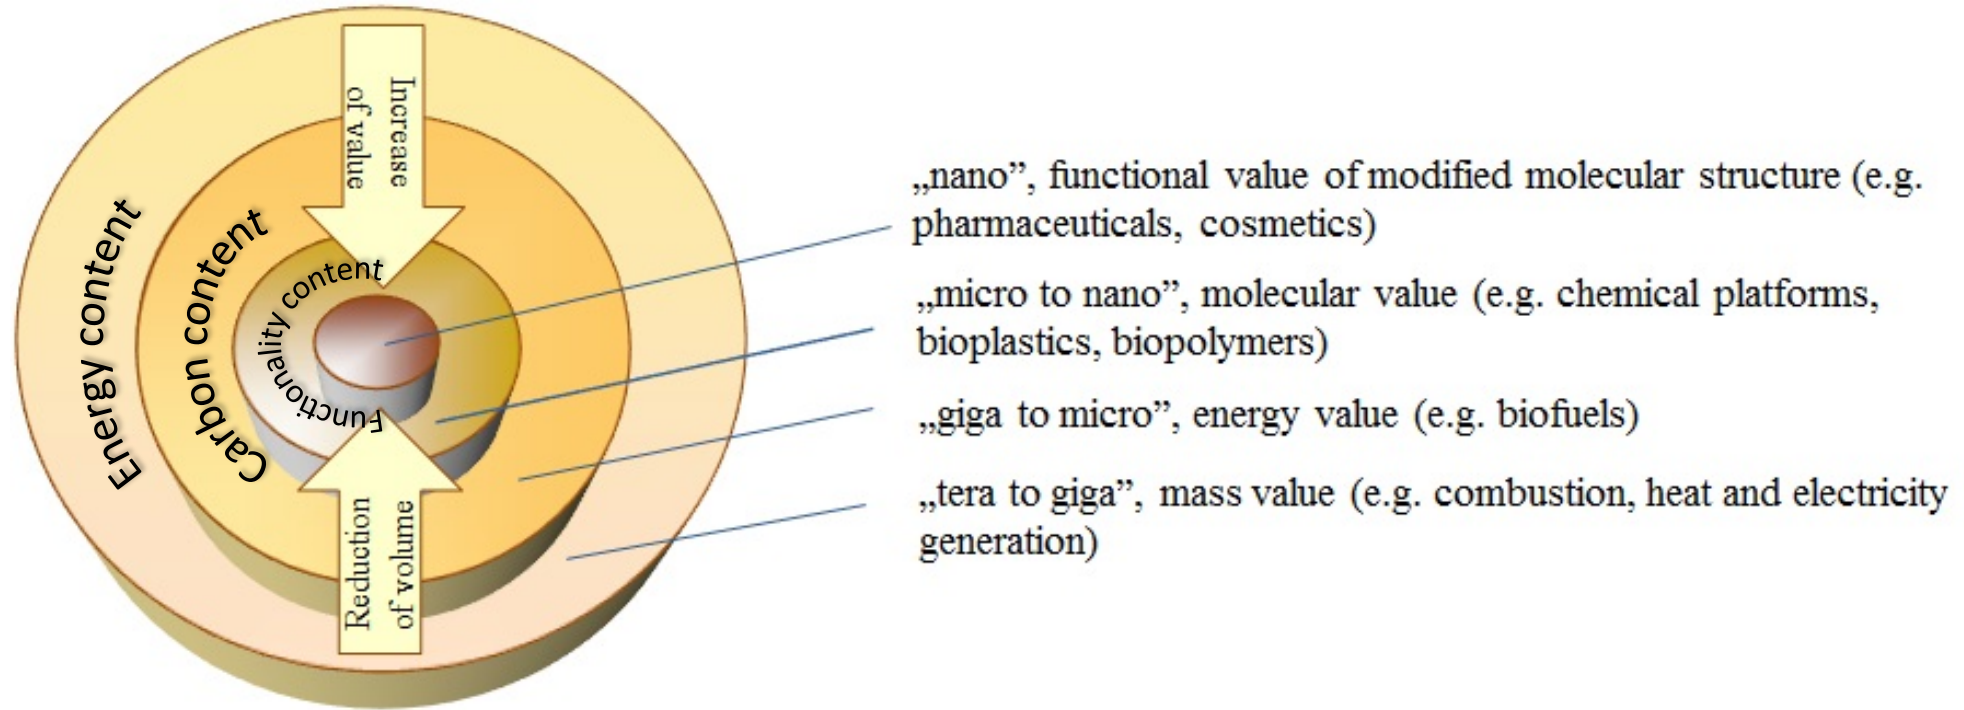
Increase of value

Energy content

Carbon content

Functionality content

Reduction of volume

„nano", functional value of modified molecular structure (e.g. pharmaceuticals, cosmetics)

„micro to nano", molecular value (e.g. chemical platforms, bioplastics, biopolymers)

„giga to micro", energy value (e.g. biofuels)

„tera to giga", mass value (e.g. combustion, heat and electricity generation)